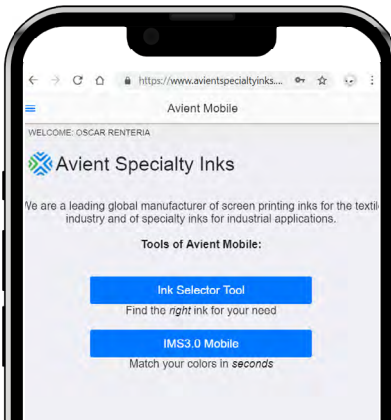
https://www.avientspecialtyinks....

Avient Mobile

WELCOME: OSCAR RENTERIA

Avient Specialty Inks

We are a leading global manufacturer of screen printing inks for the textile industry and of specialty inks for industrial applications.

Tools of Avient Mobile:

Ink Selector Tool

Find the right ink for your need

IMS3.0 Mobile

Match your colors in seconds